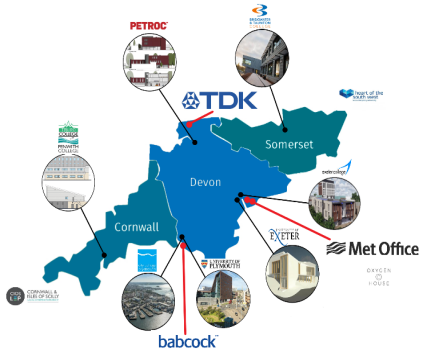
PETROC

BRIDGWATER & TAUNTON COLLEGE

TDK

heart of the south west

Somerset

Devon

exeter college

Cornwall

TRURO & PENWITH COLLEGE

UNIVERSITY OF EXETER

Met Office

OXYGEN HOUSE

UNIVERSITY OF PLYMOUTH

CORNWALL & ISLES OF SCILLY

babcock